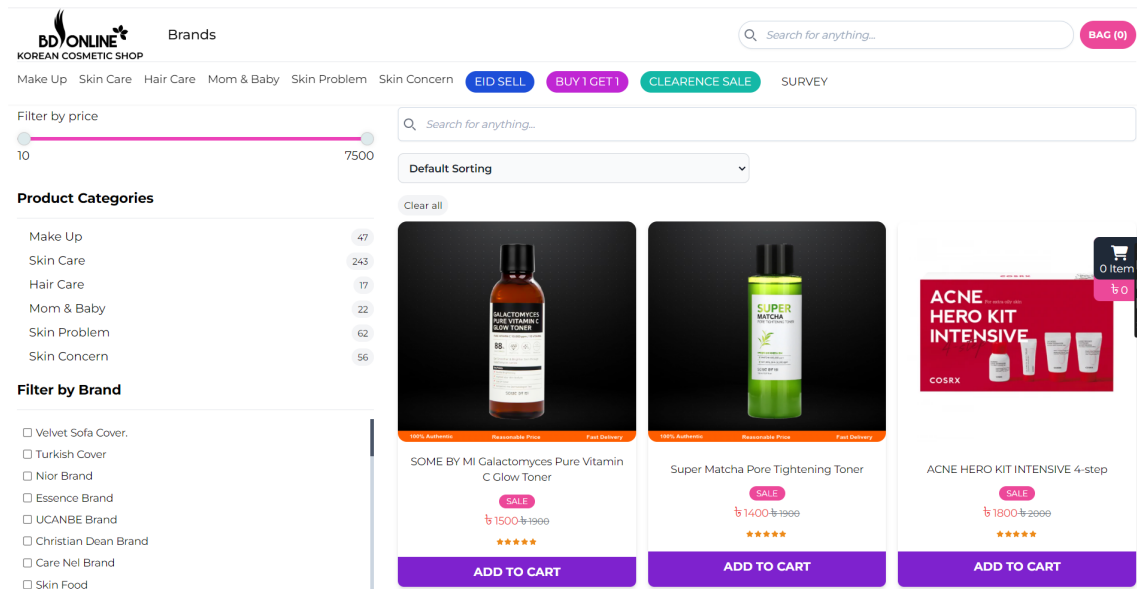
BD ONLINE
KOREAN COSMETIC SHOP

Brands

Search for anything...

BAG (0)

Make Up Skin Care Hair Care Mom & Baby Skin Problem Skin Concern EID SELL BUY 1 GET 1 CLEARENCE SALE SURVEY

Filter by price

10 7500

Product Categories

| Make Up | 47 |
|---|---|
| Skin Care | 243 |
| Hair Care | 17 |
| Mom & Baby | 22 |
| Skin Problem | 62 |
| Skin Concern | 56 |

Filter by Brand

☐ Velvet Sofa Cover.
☐ Turkish Cover
☐ Nior Brand
☐ Essence Brand
☐ UCANBE Brand
☐ Christian Dean Brand
☐ Care Nel Brand
☐ Skin Food

Search for anything...

Default Sorting

Clear all

GALACTOMYCES PURE VITAMIN C GLOW TONER

100% Authentic Reasonable Price Fast Delivery

SOME BY MI Galactomyces Pure Vitamin C Glow Toner

SALE

৳ 1500 ৳ 1900

ADD TO CART

SUPER MATCHA PORE TIGHTENING TONER

100% Authentic Reasonable Price Fast Delivery

Super Matcha Pore Tightening Toner

SALE

৳ 1400 ৳ 1900

ADD TO CART

ACNE HERO KIT INTENSIVE

COSRX

ACNE HERO KIT INTENSIVE 4-step

SALE

৳ 1800 ৳ 2000

ADD TO CART

0 Item

৳ 0